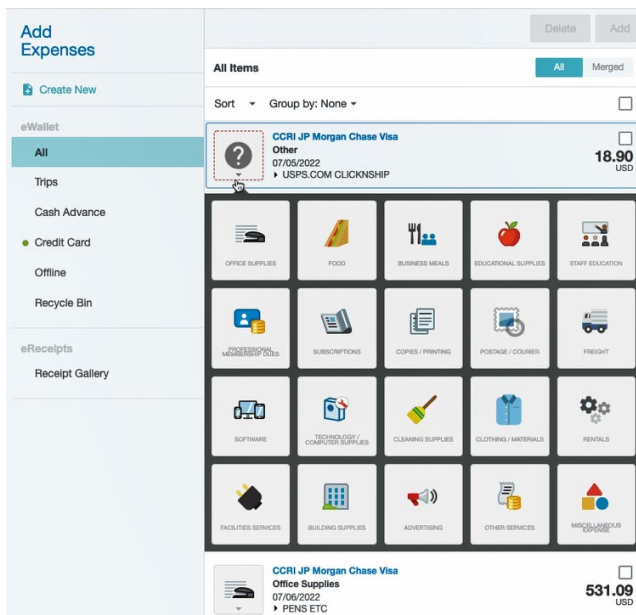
Add Expenses

Create New

eWallet

All

Trips

Cash Advance

Credit Card

Offline

Recycle Bin

eReceipts

Receipt Gallery

Delete Add

All Items

All Merged

Sort Group by: None

CCRI JP Morgan Chase Visa
Other
07/05/2022
USPS.COM CLICKNSHIP
18.90
USD

OFFICE SUPPLIES

FOOD

BUSINESS MEALS

EDUCATIONAL SUPPLIES

STAFF EDUCATION

PROFESSIONAL MEMBERSHIP DUES

SUBSCRIPTIONS

COPIES / PRINTING

POSTAGE / COURIER

FREIGHT

SOFTWARE

TECHNOLOGY / COMPUTER SUPPLIES

CLEANING SUPPLIES

CLOTHING / MATERIALS

RENTALS

FACILITIES SERVICES

BUILDING SUPPLIES

ADVERTISING

OTHER SERVICES

MISCELLANEOUS EXPENSE

CCRI JP Morgan Chase Visa
Office Supplies
07/06/2022
PENS ETC
531.09
USD